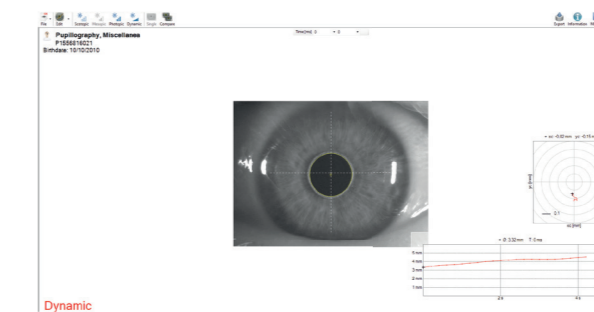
File Edit Scotopic Mesopic Photopic Dynamic Single Compare
Export Information

Pupillography, Miscellanea
P1556816021
Birthdate: 10/10/2010

Time[ms]: 0

xc: -0.02 mm yc: -0.16 mm

y [mm]

x [mm]

0.1

Ø: 3.32 mm T: 0 ms

5 mm
4 mm
3 mm
2 mm
1 mm

Dynamic